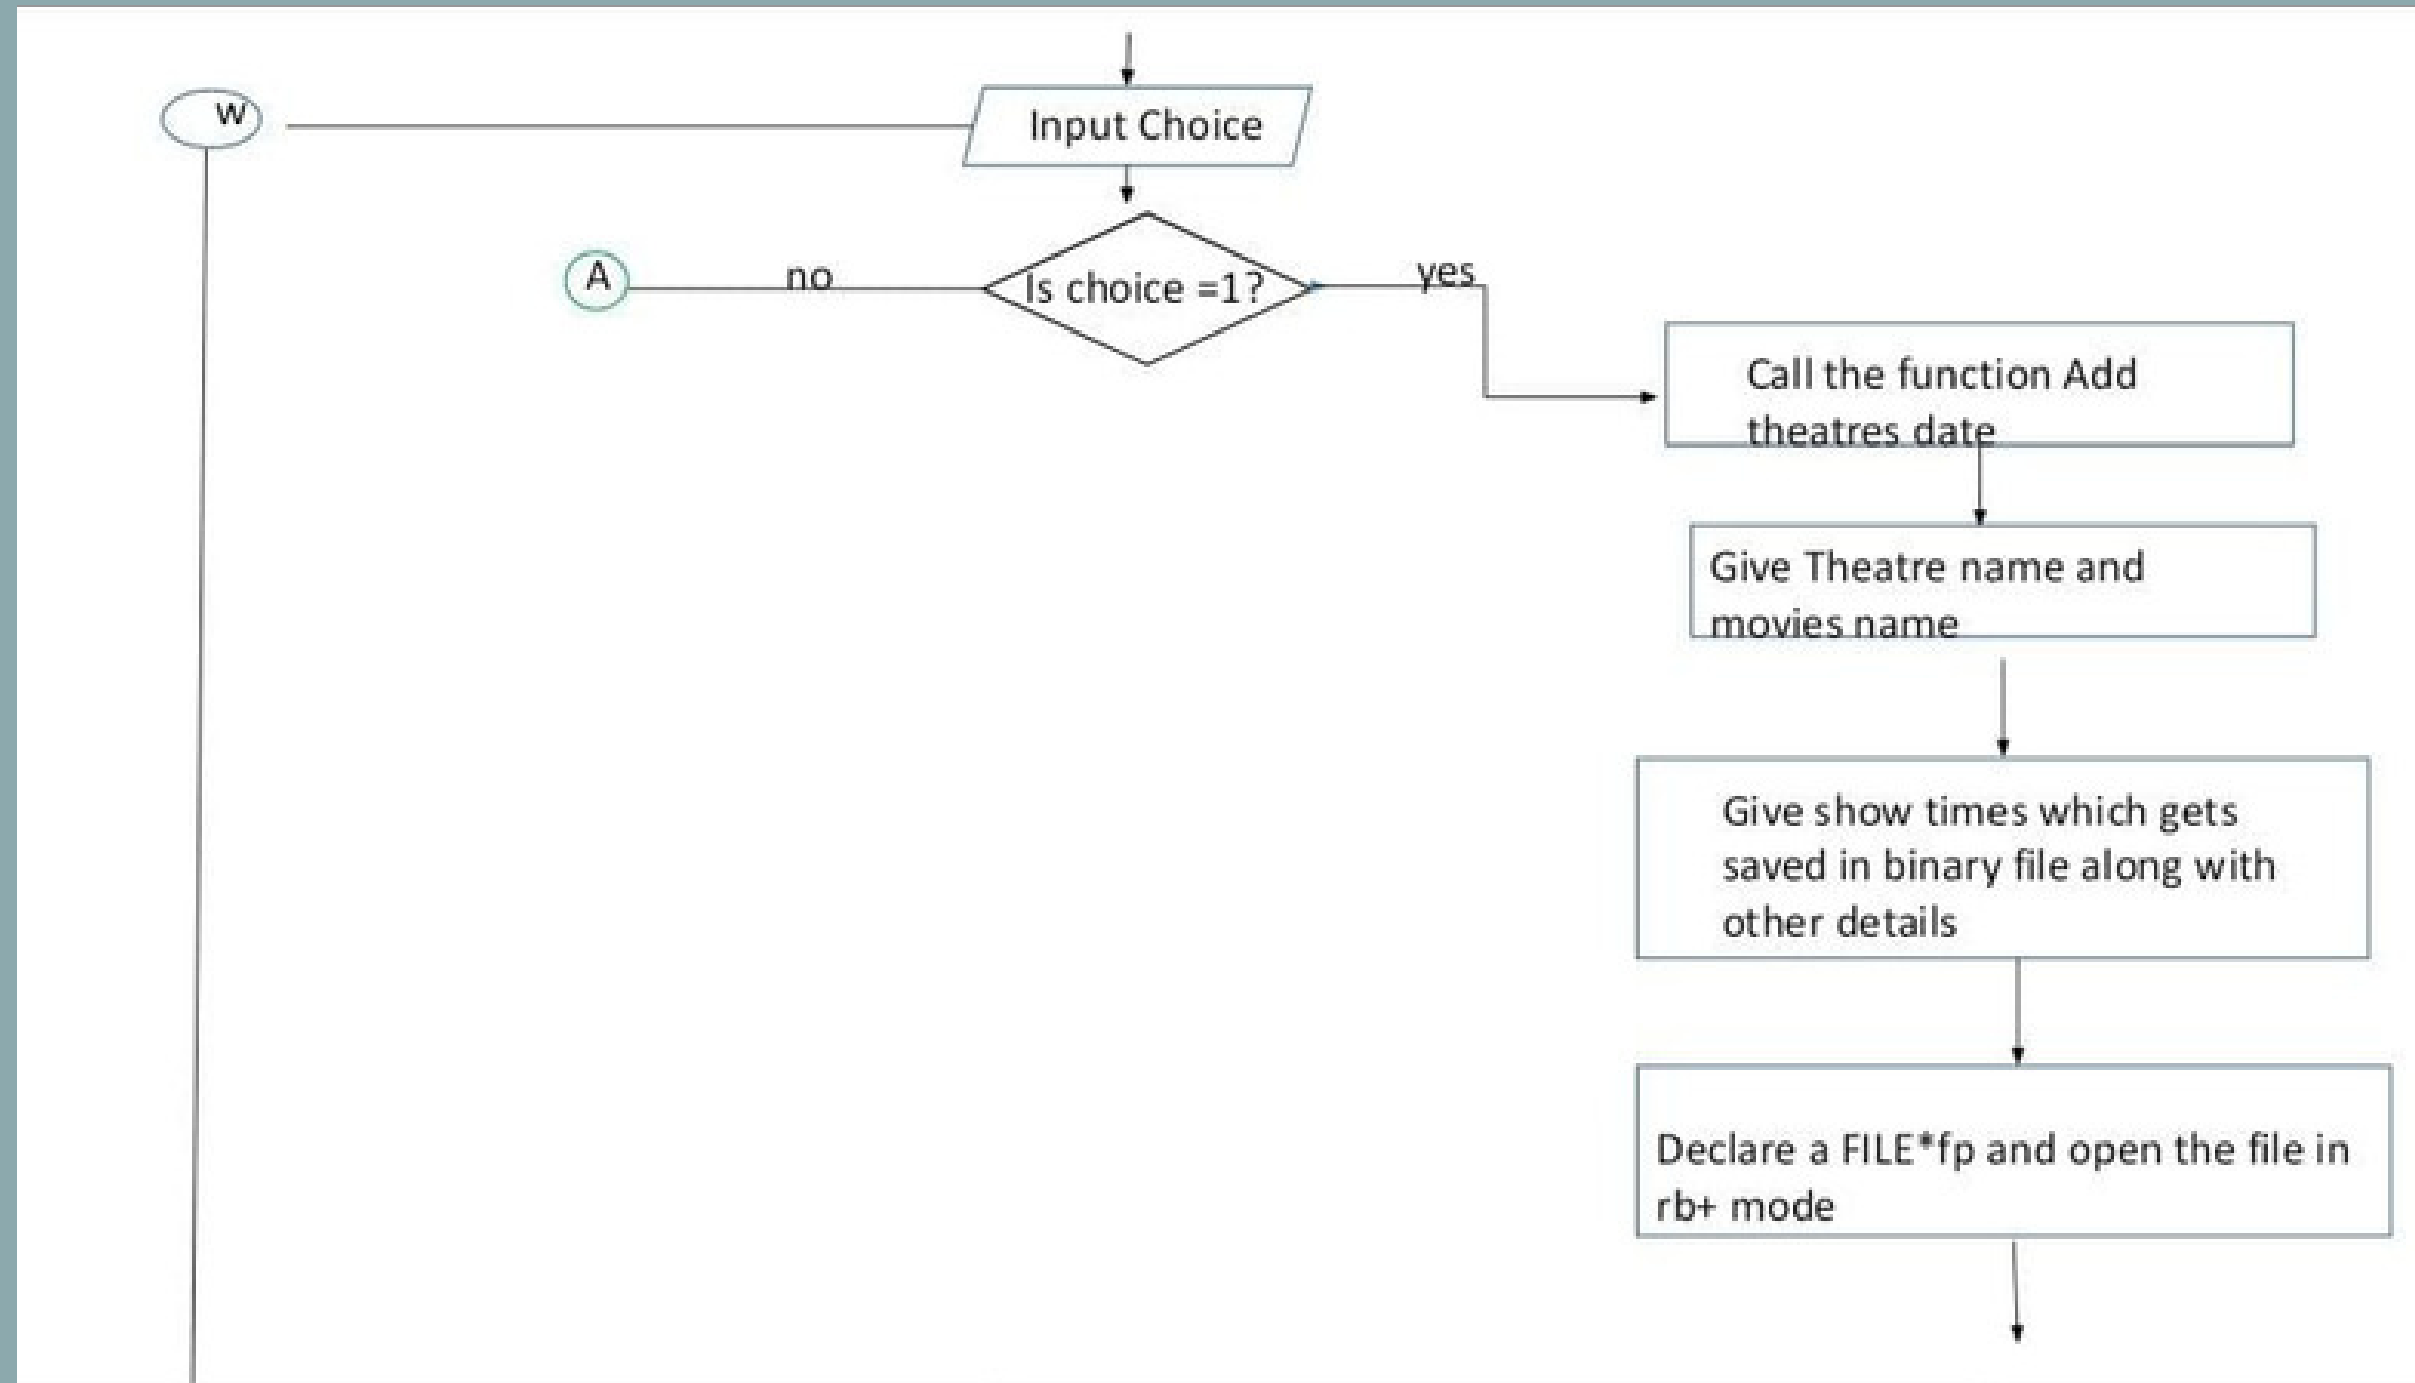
w

Input Choice

A

no

Is choice =1?

yes

Call the function Add theatres date

Give Theatre name and movies name

Give show times which gets saved in binary file along with other details

Declare a FILE*fp and open the file in rb+ mode